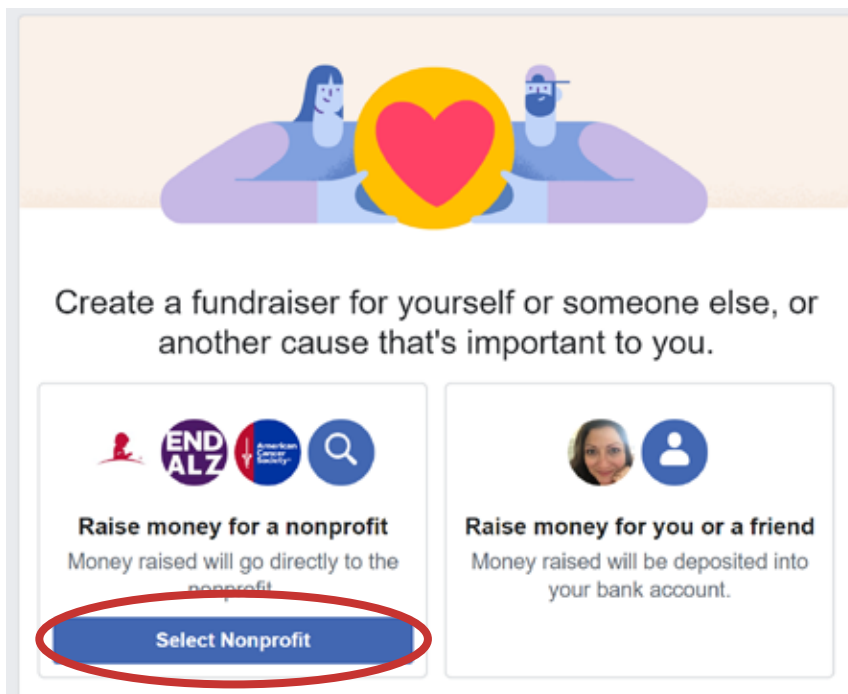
Create a fundraiser for yourself or someone else, or another cause that's important to you.

END ALZ

American Cancer Society

Raise money for a nonprofit

Money raised will go directly to the nonprofit.

Select Nonprofit

Raise money for you or a friend

Money raised will be deposited into your bank account.